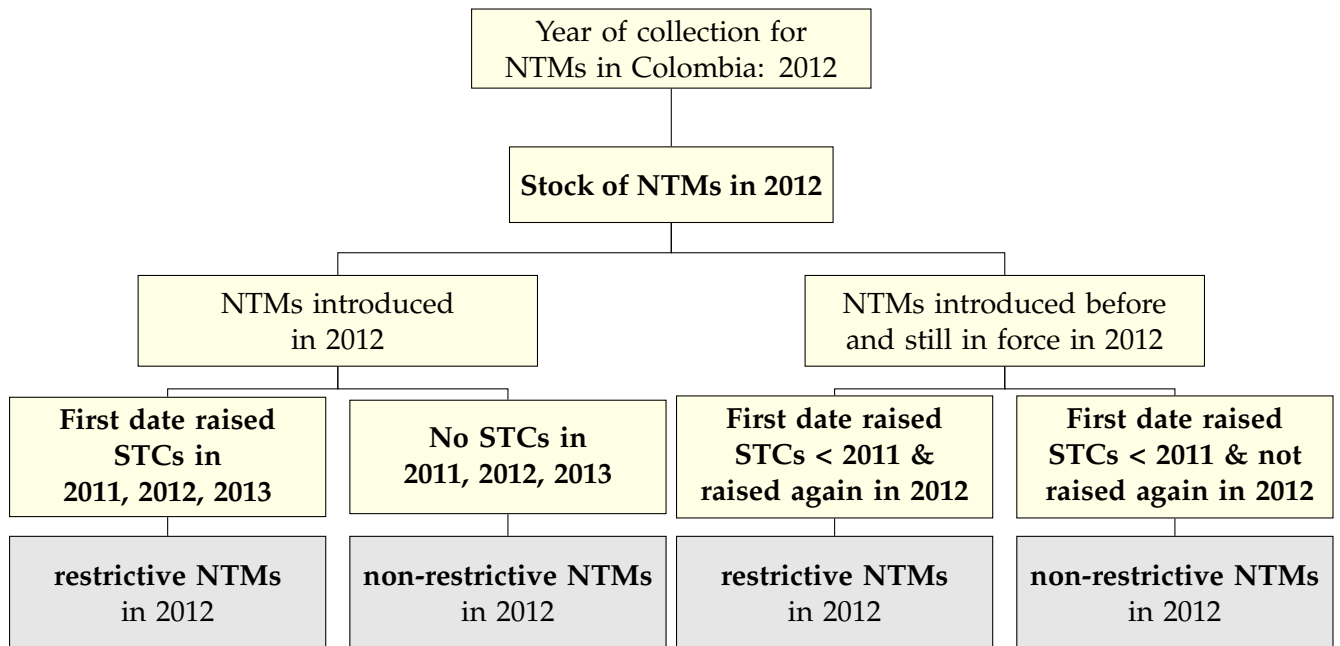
Year of collection for NTMs in Colombia: 2012

**Stock of NTMs in 2012**

NTMs introduced in 2012

NTMs introduced before and still in force in 2012

**First date raised STCs in 2011, 2012, 2013**

**No STCs in 2011, 2012, 2013**

**First date raised STCs < 2011 & raised again in 2012**

**First date raised STCs < 2011 & not raised again in 2012**

**restrictive NTMs** in 2012

**non-restrictive NTMs** in 2012

**restrictive NTMs** in 2012

**non-restrictive NTMs** in 2012